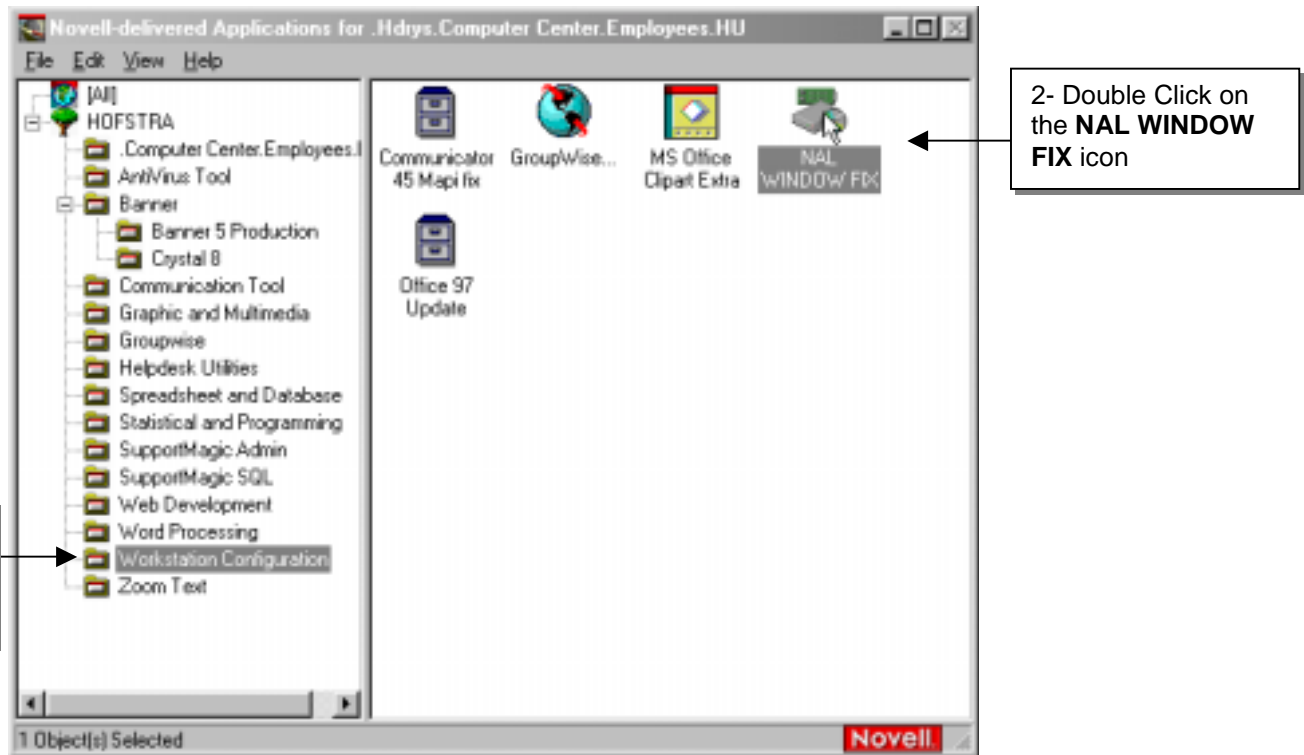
Novell-delivered Applications for .Hdrys.Computer Center.Employees.HU

File Edit View Help

[All]
HOFSTRA
.Computer Center.Employees.I
AntiVirus Tool
Banner
Banner 5 Production
Crystal 8
Communication Tool
Graphic and Multimedia
Groupwise
Helpdesk Utilities
Spreadsheet and Database
Statistical and Programming
SupportMagic Admin
SupportMagic SQL
Web Development
Word Processing
Workstation Configuration
Zoom Text

Communicator 45 Mapi fix
GroupWise...
MS Office Clipart Extra
NAL WINDOW FIX
Office 97 Update

2- Double Click on the **NAL WINDOW FIX** icon

1 Object(s) Selected

Novell.